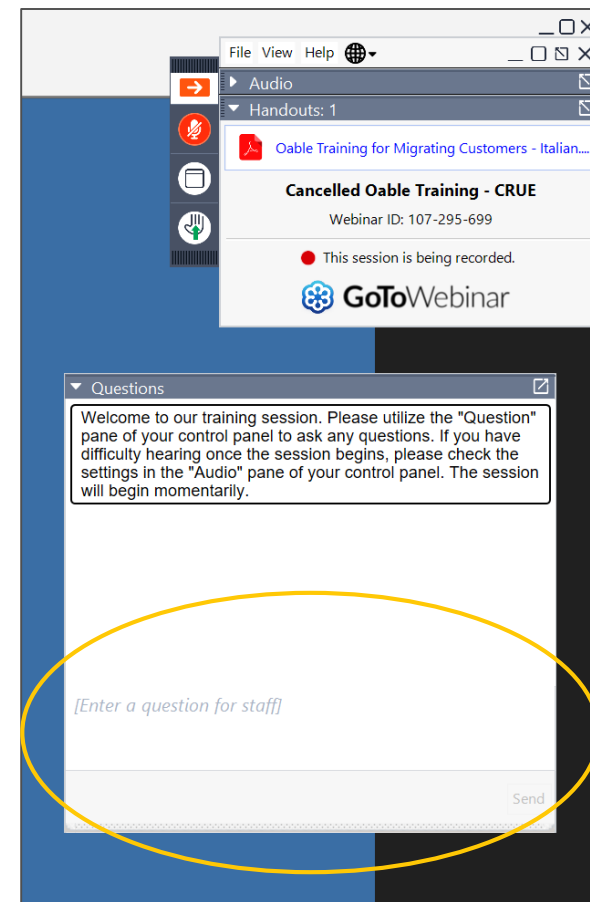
File View Help

Audio

Handouts: 1

Oable Training for Migrating Customers - Italian....

Cancelled Oable Training - CRUE

Webinar ID: 107-295-699

This session is being recorded.

GoToWebinar

Questions

Welcome to our training session. Please utilize the "Question" pane of your control panel to ask any questions. If you have difficulty hearing once the session begins, please check the settings in the "Audio" pane of your control panel. The session will begin momentarily.

[Enter a question for staff]

Send